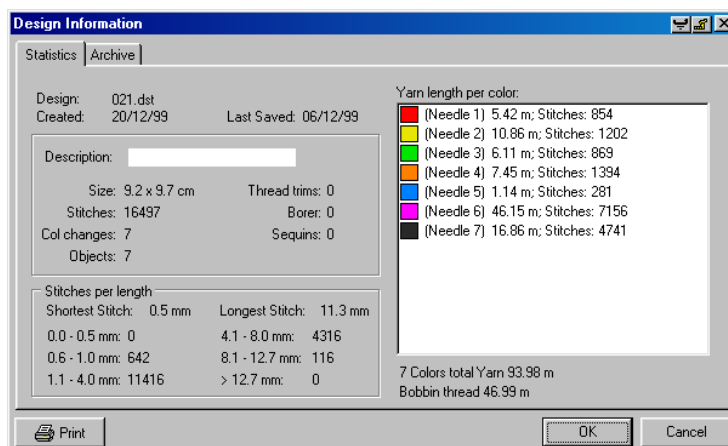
Design Information

Statistics | Archive

Design: 021.dst
Created: 20/12/99
Last Saved: 06/12/99

Description:

Size: 9.2 x 9.7 cm
Stitches: 16497
Col changes: 7
Objects: 7
Thread trims: 0
Borer: 0
Sequins: 0

Stitches per length
Shortest Stitch: 0.5 mm
Longest Stitch: 11.3 mm
0.0 - 0.5 mm: 0
0.6 - 1.0 mm: 642
1.1 - 4.0 mm: 11416
4.1 - 8.0 mm: 4316
8.1 - 12.7 mm: 116
> 12.7 mm: 0

Yarn length per color:
(Needle 1) 5.42 m; Stitches: 854
(Needle 2) 10.86 m; Stitches: 1202
(Needle 3) 6.11 m; Stitches: 869
(Needle 4) 7.45 m; Stitches: 1394
(Needle 5) 1.14 m; Stitches: 281
(Needle 6) 46.15 m; Stitches: 7156
(Needle 7) 16.86 m; Stitches: 4741

7 Colors total Yarn 93.98 m
Bobbin thread 46.99 m

Print
OK
Cancel